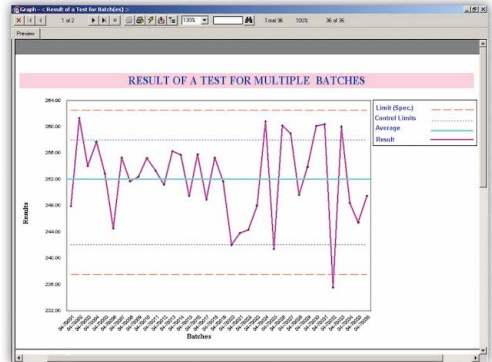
Graph - < Result of a Test for Batch(es) >

1 of 2

100%

Total 36 100% 36 of 36

Preview

RESULT OF A TEST FOR MULTIPLE BATCHES

264.00
260.00
256.00
252.00
248.00
244.00
240.00
236.00
232.00

Results

Batches

Limit (Spec.)
Control Limits
Average
Result